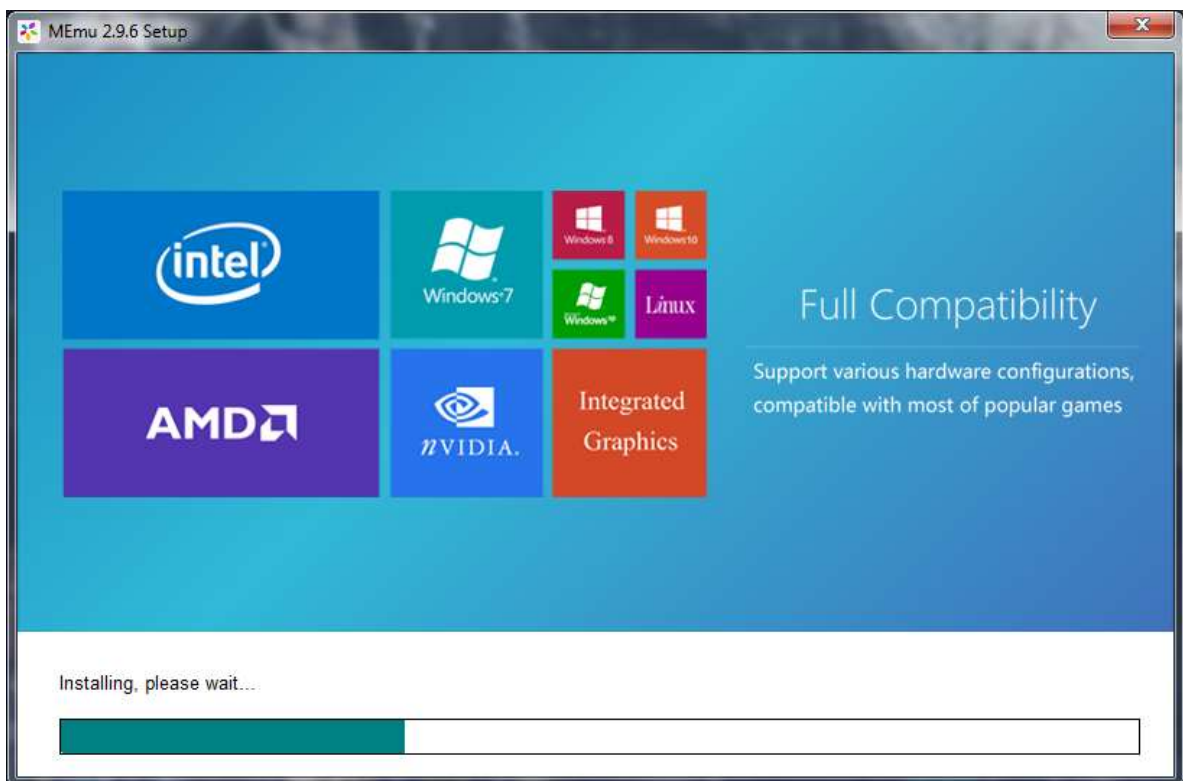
MEmu 2.9.6 Setup

intel

Windows 7

Windows 8

Windows 10

Windows XP

Linux

AMD

nVIDIA.

Integrated Graphics

Full Compatibility

Support various hardware configurations, compatible with most of popular games

Installing, please wait...